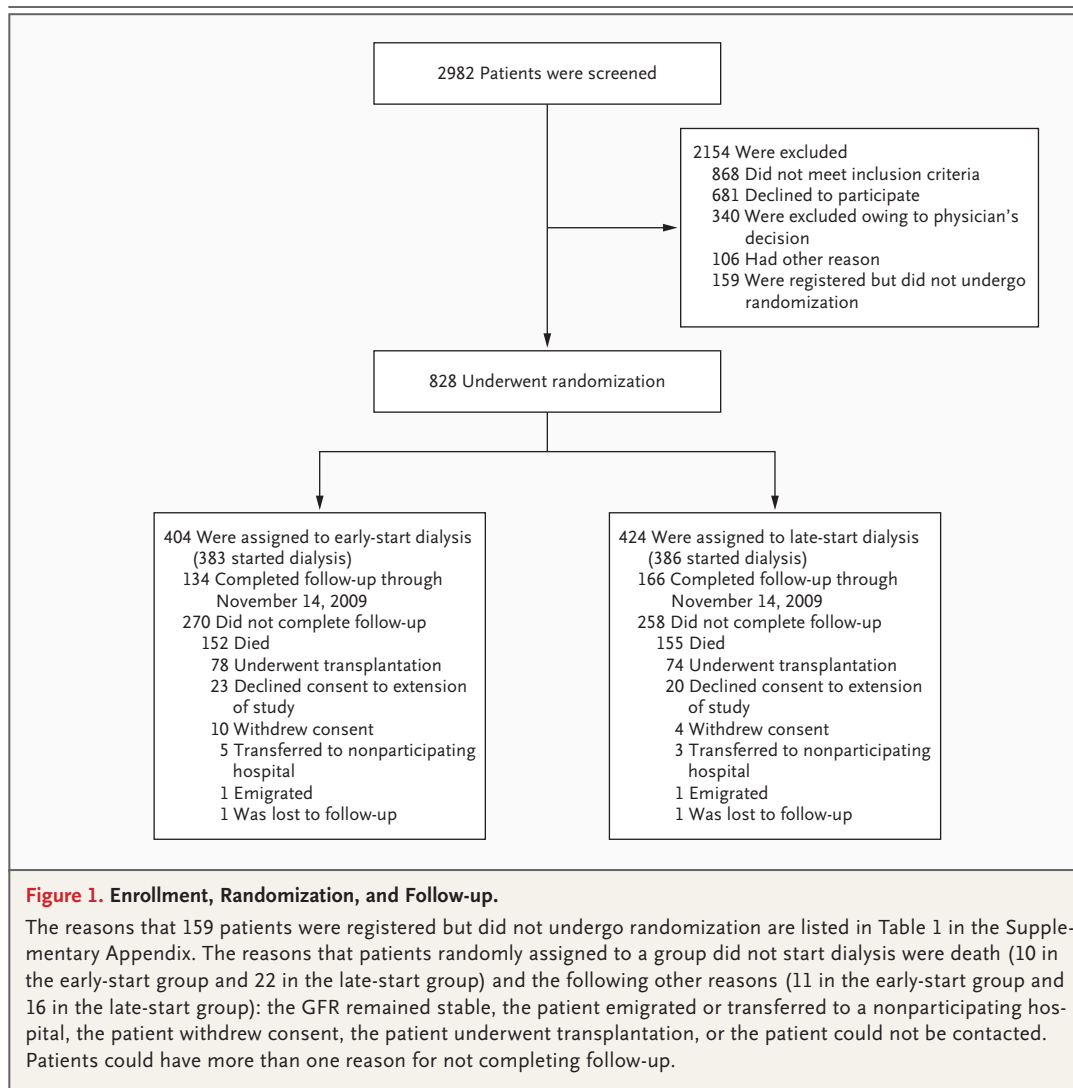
2982 Patients were screened

2154 Were excluded
868 Did not meet inclusion criteria
681 Declined to participate
340 Were excluded owing to physician's decision
106 Had other reason
159 Were registered but did not undergo randomization

828 Underwent randomization

404 Were assigned to early-start dialysis (383 started dialysis)
134 Completed follow-up through November 14, 2009
270 Did not complete follow-up
152 Died
78 Underwent transplantation
23 Declined consent to extension of study
10 Withdrew consent
5 Transferred to nonparticipating hospital
1 Emigrated
1 Was lost to follow-up

424 Were assigned to late-start dialysis (386 started dialysis)
166 Completed follow-up through November 14, 2009
258 Did not complete follow-up
155 Died
74 Underwent transplantation
20 Declined consent to extension of study
4 Withdrew consent
3 Transferred to nonparticipating hospital
1 Emigrated
1 Was lost to follow-up

**Figure 1. Enrollment, Randomization, and Follow-up.**

The reasons that 159 patients were registered but did not undergo randomization are listed in Table 1 in the Supplementary Appendix. The reasons that patients randomly assigned to a group did not start dialysis were death (10 in the early-start group and 22 in the late-start group) and the following other reasons (11 in the early-start group and 16 in the late-start group): the GFR remained stable, the patient emigrated or transferred to a nonparticipating hospital, the patient withdrew consent, the patient underwent transplantation, or the patient could not be contacted. Patients could have more than one reason for not completing follow-up.